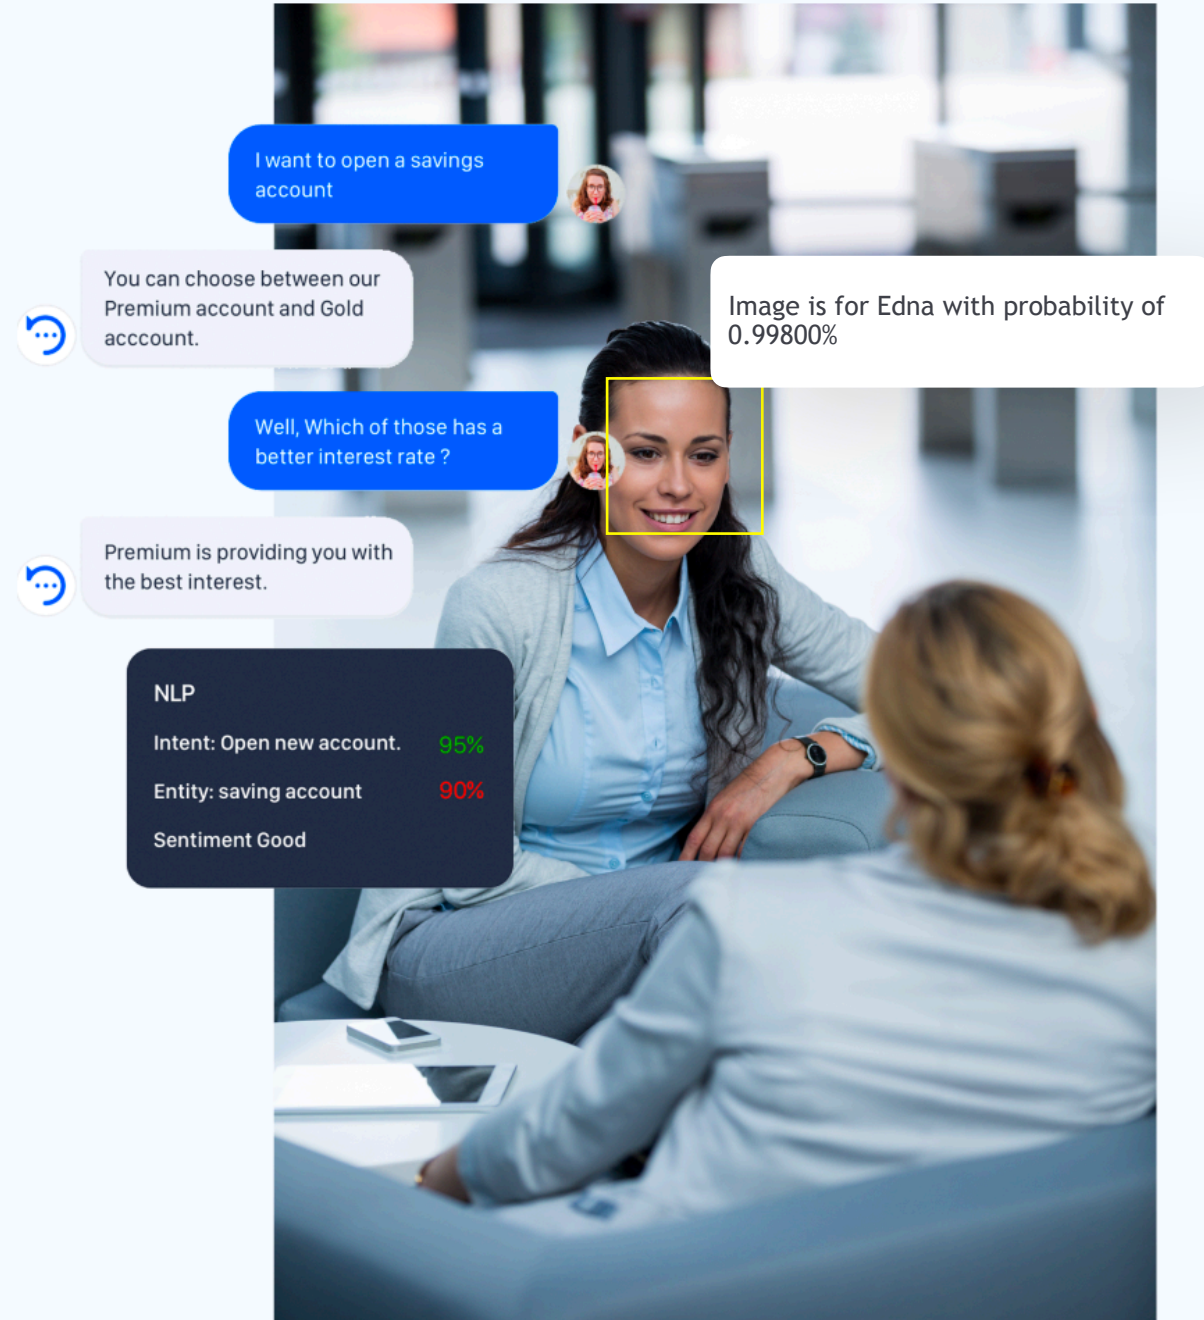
I want to open a savings account

You can choose between our Premium account and Gold acccount.

Image is for Edna with probability of 0.99800%

Well, Which of those has a better interest rate ?

Premium is providing you with the best interest.

NLP

Intent: Open new account. 95%

Entity: saving account 90%

Sentiment Good